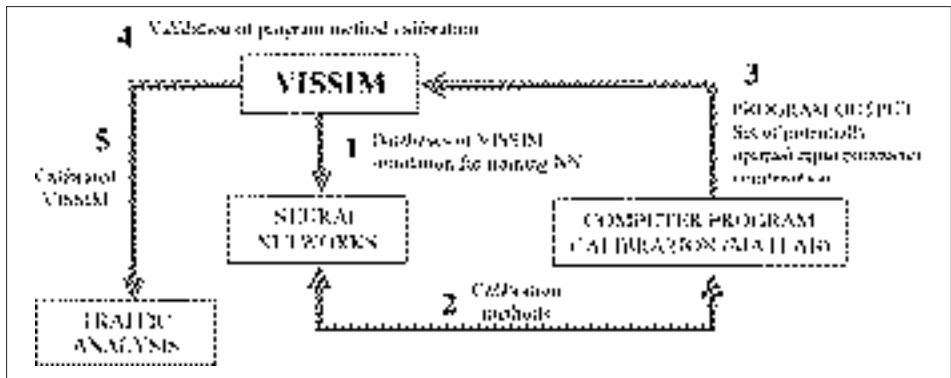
4 Validation of program method calibration

VISSIM

3 PROGRAM OUTPUT Set of potentially optimal input parameter combination

5 Calibrated VISSIM

1 Database of VISSIM simulation for training NN

NEURAL NETWORKS

COMPUTER PROGRAM CALIBRATION (MATLAB)

2 Calibration methods

TRAFFIC ANALYSIS